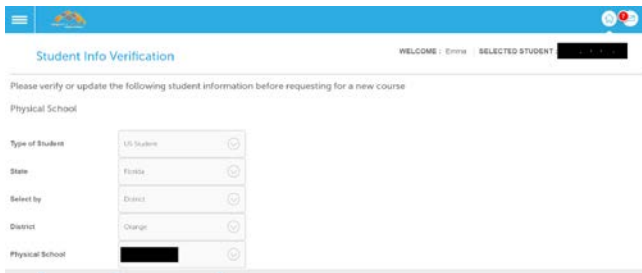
Student Info Verification

WELCOME : Emma | SELECTED STUDENT :

Please verify or update the following student information before requesting for a new course

Physical School

Type of Student: US Student

State: Florida

Select by: District

District: Orange

Physical School